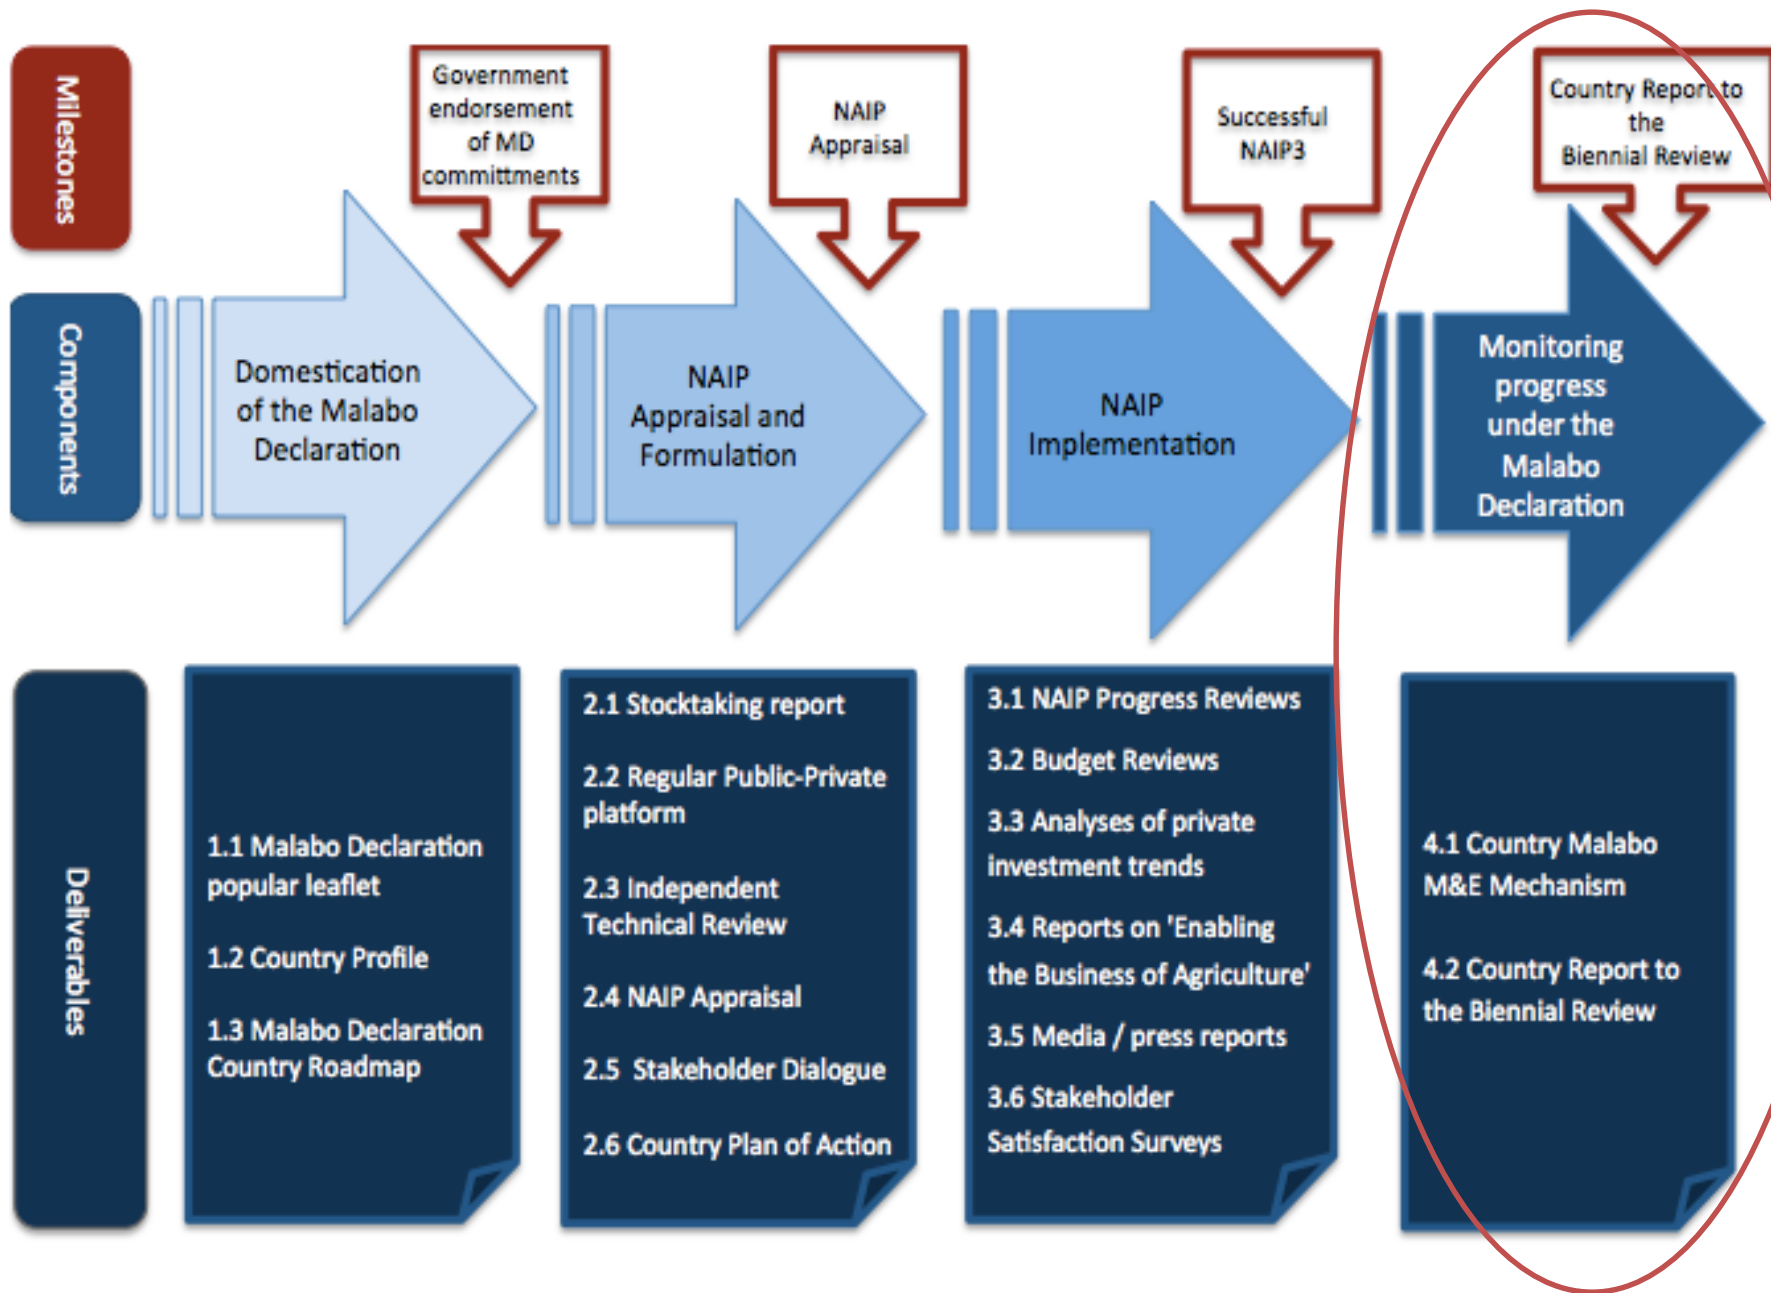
Milestones

Government endorsement of MD committments

NAIP Appraisal

Successful NAIP3

Country Report to the Biennial Review

Components

Domestication of the Malabo Declaration

NAIP Appraisal and Formulation

NAIP Implementation

Monitoring progress under the Malabo Declaration

Deliverables

1.1 Malabo Declaration popular leaflet

1.2 Country Profile

1.3 Malabo Declaration Country Roadmap

2.1 Stocktaking report

2.2 Regular Public-Private platform

2.3 Independent Technical Review

2.4 NAIP Appraisal

2.5 Stakeholder Dialogue

2.6 Country Plan of Action

3.1 NAIP Progress Reviews

3.2 Budget Reviews

3.3 Analyses of private investment trends

3.4 Reports on 'Enabling the Business of Agriculture'

3.5 Media / press reports

3.6 Stakeholder Satisfaction Surveys

4.1 Country Malabo M&E Mechanism

4.2 Country Report to the Biennial Review